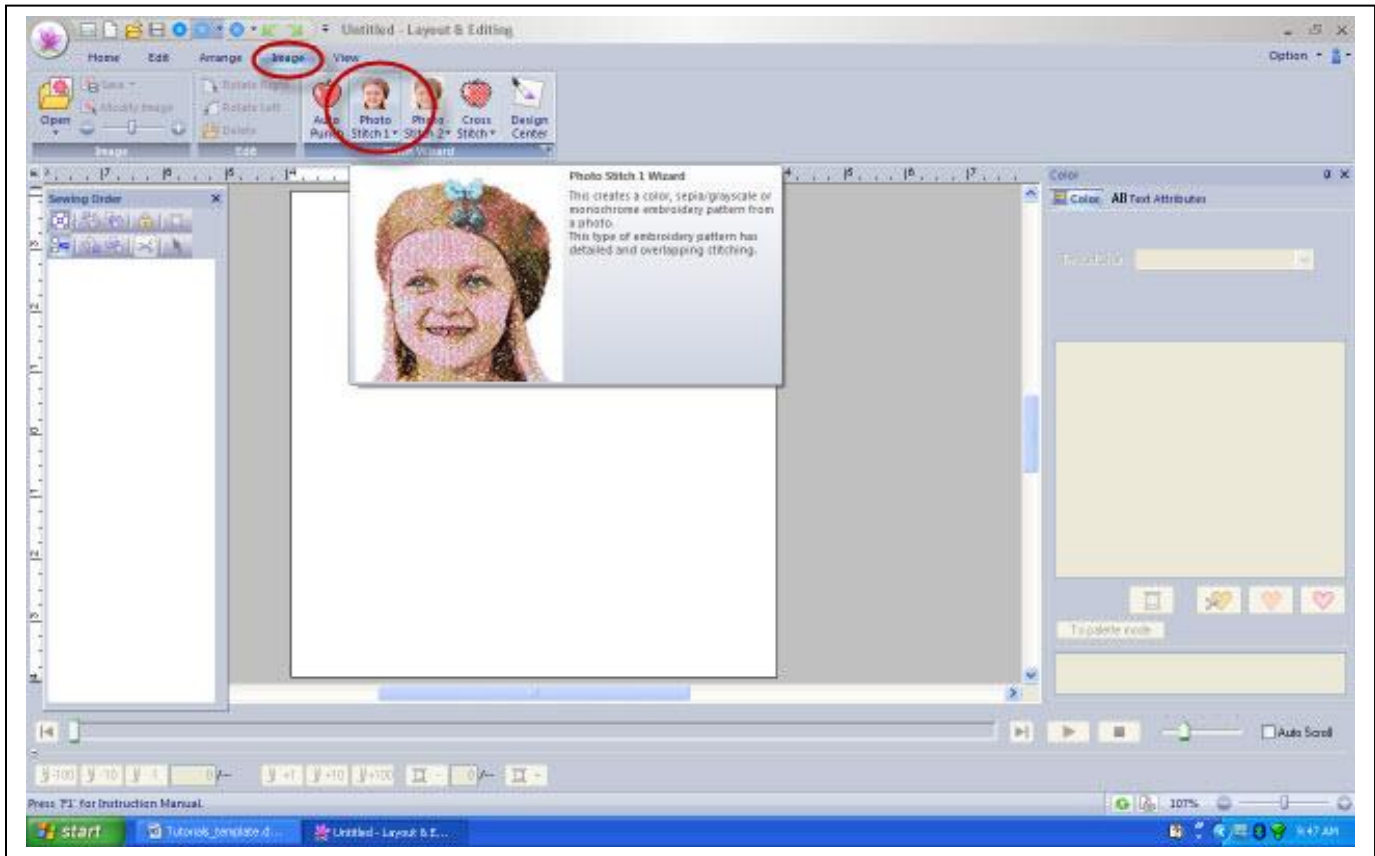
Untitled - Layout & Editing

Home Edit Arrange Image View

Option

Open Save Modify Image

Rotate Right Rotate Left Delete

Image Edit

Auto Punch Photo Stitch 1 Photo Stitch 2 Cross Stitch Design Center

Wizard

Sewing Order

Photo Stitch 1 Wizard

This creates a color, sepia/grayscale or monochrome embroidery pattern from a photo.
This type of embroidery pattern has detailed and overlapping stitching.

Color

Color AB Text Attributes

To palette mode

Auto Scroll

Press 'F1' for Instruction Manual.

107%

start Tutorials_template.d... Untitled - Layout & E...

9:47 AM